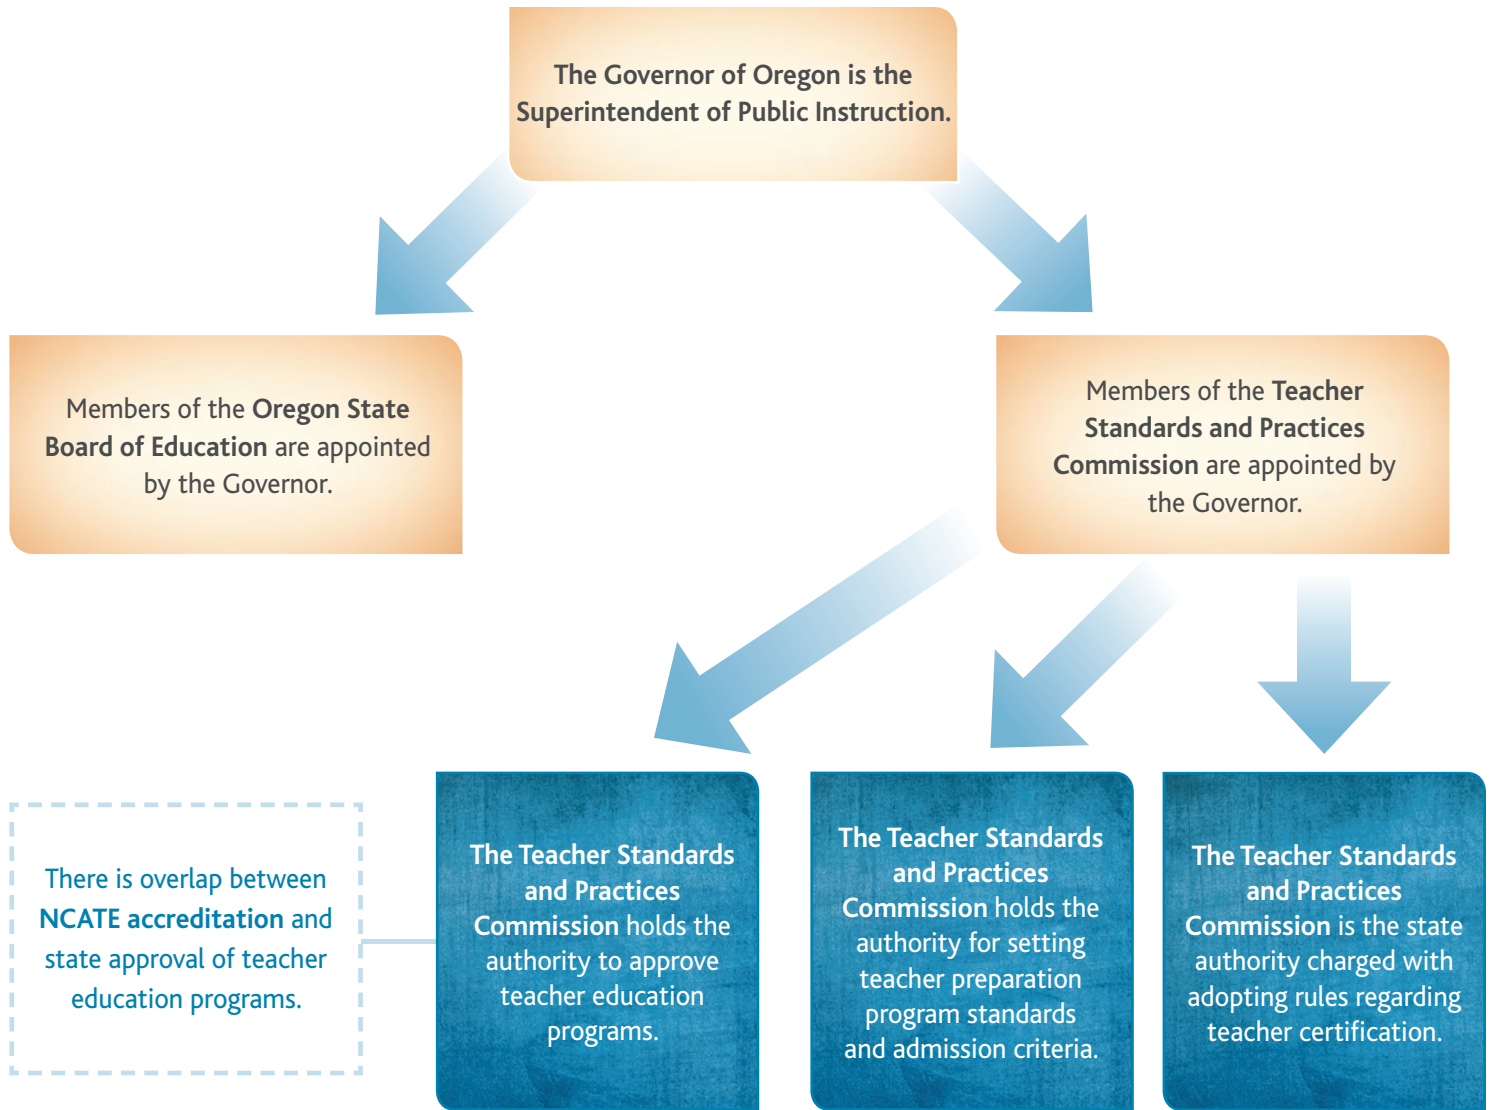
The Governor of Oregon is the Superintendent of Public Instruction.

Members of the Oregon State Board of Education are appointed by the Governor.

Members of the Teacher Standards and Practices Commission are appointed by the Governor.

There is overlap between NCATE accreditation and state approval of teacher education programs.

The Teacher Standards and Practices Commission holds the authority to approve teacher education programs.

The Teacher Standards and Practices Commission holds the authority for setting teacher preparation program standards and admission criteria.

The Teacher Standards and Practices Commission is the state authority charged with adopting rules regarding teacher certification.